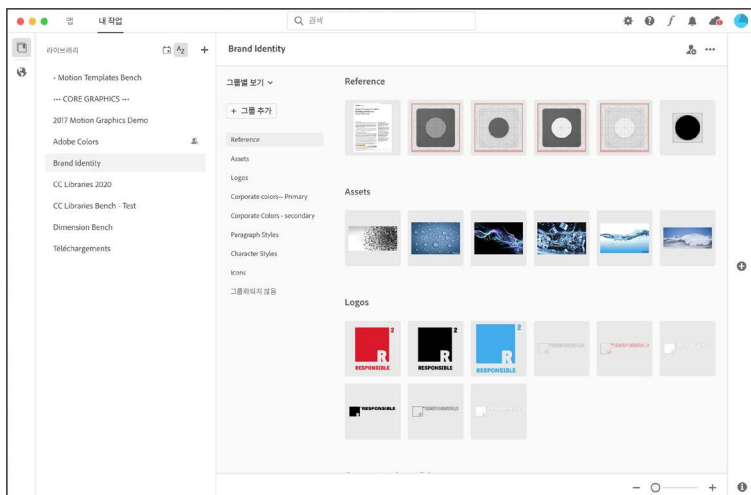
앱 내 작업

검색

라이브러리

+

• Motion Templates Bench

••• CORE GRAPHICS •••

2017 Motion Graphics Demo

Adobe Colors

Brand Identity

CC Libraries 2020

CC Libraries Bench - Test

Dimension Bench

Téléchargements

Brand Identity

그룹별 보기

+ 그룹 추가

Reference

Assets

Logos

Corporate colors-- Primary

Corporate Colors - secondary

Paragraph Styles

Character Styles

Icons

그룹화되지 않음

Reference

Assets

Logos

R 2 RESPONSIBLE

R 2 RESPONSIBLE

R 2 RESPONSIBLE

RESPONSIBLE

− +